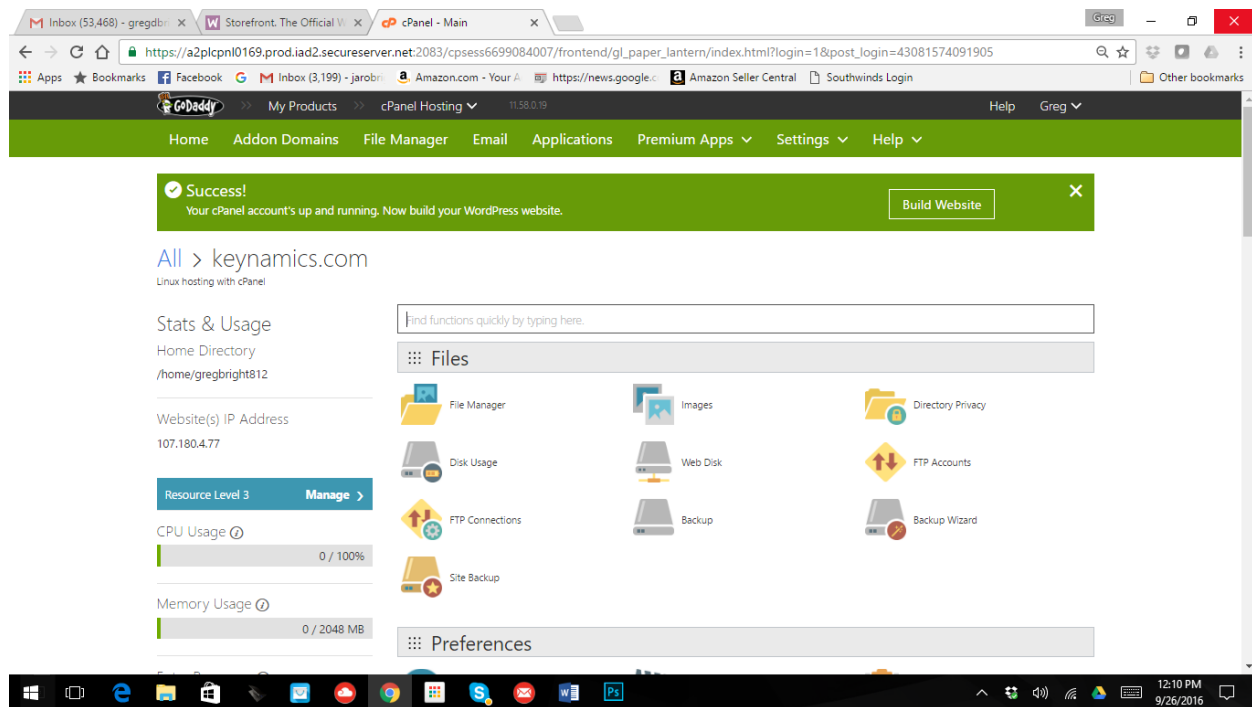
Inbox (53,468) - gregdb
Storefront. The Official W
cPanel - Main
Greg

https://a2plcpnl0169.prod.iad2.secureserver.net:2083/cpsess6699084007/frontend/gl_paper_lantern/index.html?login=1&post_login=43081574091905

Apps  Bookmarks  Facebook  G  Inbox (3,199) - jarobri  Amazon.com - Your A  https://news.google.c  Amazon Seller Central  Southwinds Login  Other bookmarks

GoDaddy  My Products  cPanel Hosting  11.58.0.19  Help  Greg

Home  Addon Domains  File Manager  Email  Applications  Premium Apps  Settings  Help

Success!
Your cPanel account's up and running. Now build your WordPress website.
Build Website

All > keynamics.com
Linux hosting with cPanel

Stats & Usage
Home Directory
/home/gregbright812

Website(s) IP Address
107.180.4.77

Resource Level 3  Manage

CPU Usage
0 / 100%

Memory Usage
0 / 2048 MB

Find functions quickly by typing here.

Files
File Manager
Images
Directory Privacy
Disk Usage
Web Disk
FTP Accounts
FTP Connections
Backup
Backup Wizard
Site Backup

Preferences

12:10 PM
9/26/2016